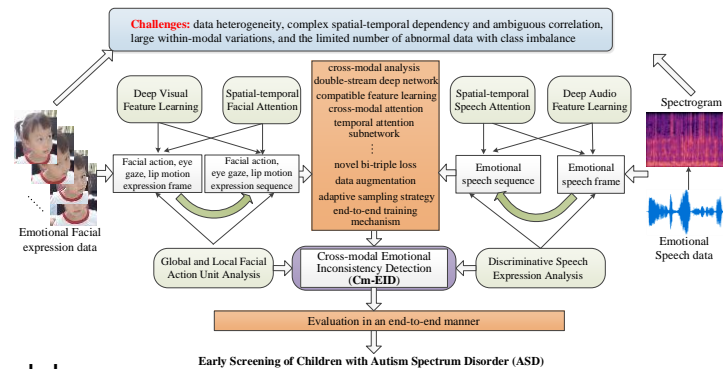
Challenges: data heterogeneity, complex spatial-temporal dependency and ambiguous correlation, large within-modal variations, and the limited number of abnormal data with class imbalance

Deep Visual Feature Learning

Spatial-temporal Facial Attention

cross-modal analysis
double-stream deep network
compatible feature learning
cross-modal attention
temporal attention subnetwork
⋮
novel bi-triple loss
data augmentation
adaptive sampling strategy
end-to-end training mechanism

Spatial-temporal Speech Attention

Deep Audio Feature Learning

Spectrogram

Facial action, eye gaze, lip motion expression frame

Facial action, eye gaze, lip motion expression sequence

Emotional speech sequence

Emotional speech frame

Emotional Facial expression data

Emotional Speech data

Global and Local Facial Action Unit Analysis

Cross-modal Emotional Inconsistency Detection (Cm-EID)

Discriminative Speech Expression Analysis

Evaluation in an end-to-end manner

Early Screening of Children with Autism Spectrum Disorder (ASD)